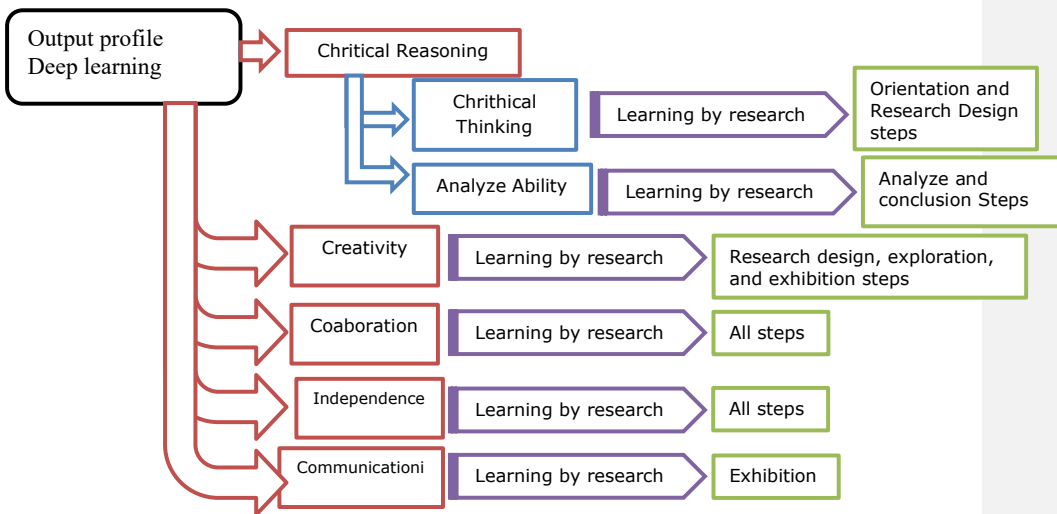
Output profile
Deep learning

Chritical Reasoning

Chrithical Thinking

Learning by research

Orientation and Research Design steps

Analyze Ability

Learning by research

Analyze and conclusion Steps

Creativity

Learning by research

Research design, exploration, and exhibition steps

Coaboration

Learning by research

All steps

Independence

Learning by research

All steps

Communicationi

Learning by research

Exhibition